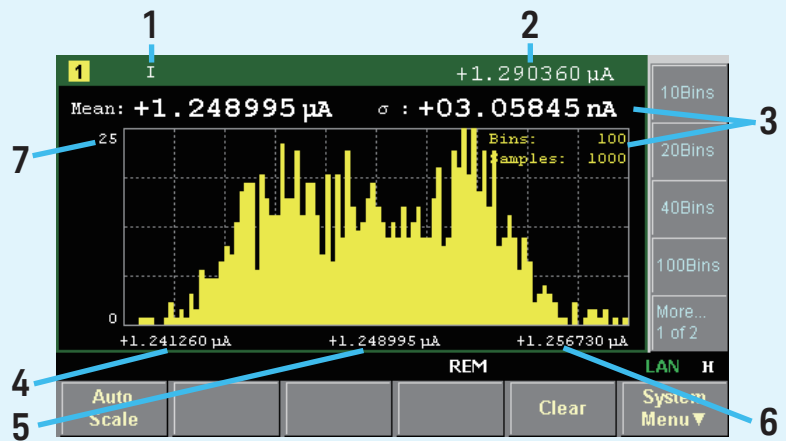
1
2
1 I +1.290360 μA
Mean: +1.248995 μA σ : +03.05845 nA
3
7
25
Bins: 100
Samples: 1000
0
+1.241260 μA +1.248995 μA +1.256730 μA
REM LAN H
10Bins
20Bins
40Bins
100Bins
More...
1 of 2
4
5
6
Auto Scale
Clear
System Menu▼